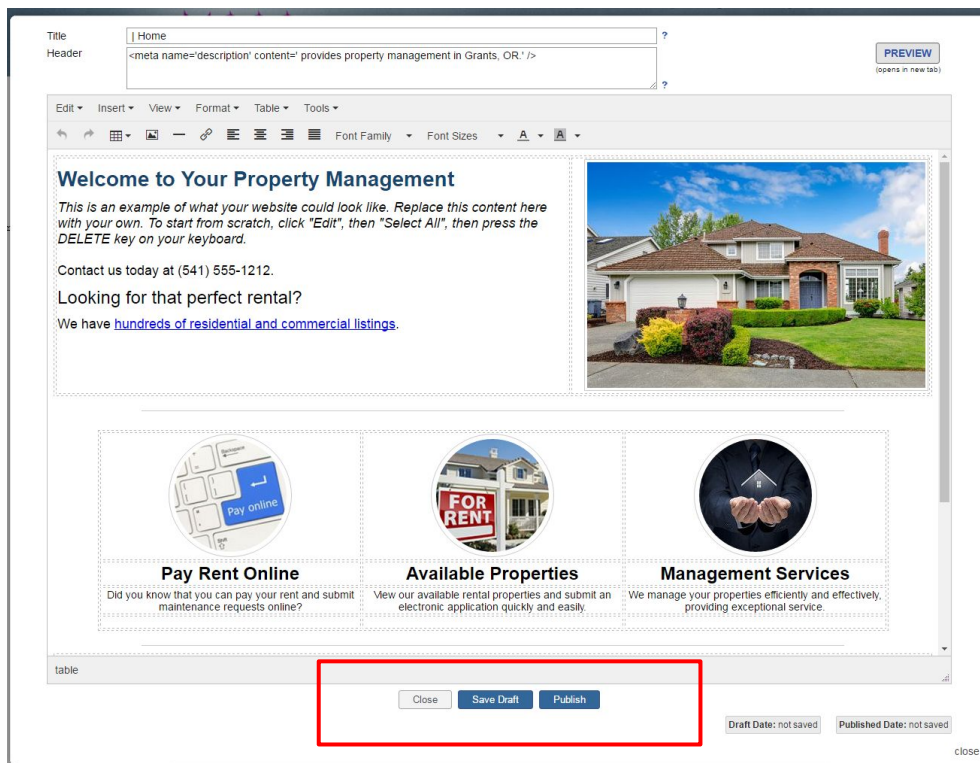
Title | Home ?

Header <meta name='description' content=' provides property management in Grants, OR.' /> ?

PREVIEW
(opens in new tab)

Edit ▾ Insert ▾ View ▾ Format ▾ Table ▾ Tools ▾

Font Family ▾ Font Sizes ▾ A ▾ A ▾

Welcome to Your Property Management

This is an example of what your website could look like. Replace this content here with your own. To start from scratch, click "Edit", then "Select All", then press the DELETE key on your keyboard.

Contact us today at (541) 555-1212.

Looking for that perfect rental?

We have hundreds of residential and commercial listings.

Pay online

FOR RENT

Pay Rent Online

Did you know that you can pay your rent and submit maintenance requests online?

Available Properties

View our available rental properties and submit an electronic application quickly and easily.

Management Services

We manage your properties efficiently and effectively, providing exceptional service.

table

Close Save Draft Publish

Draft Date: not saved Published Date: not saved

close